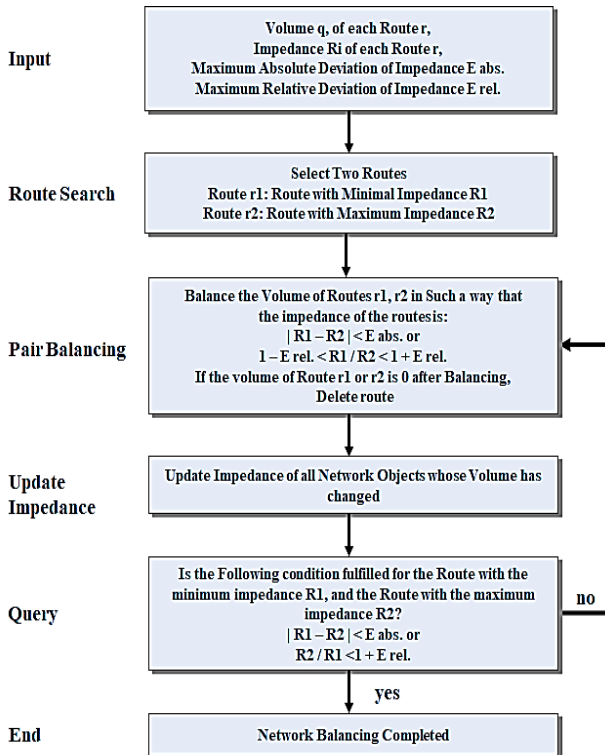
Input

Volume q, of each Route r,
Impedance Ri of each Route r,
Maximum Absolute Deviation of Impedance E abs.
Maximum Relative Deviation of Impedance E rel.

Route Search

Select Two Routes
Route r1: Route with Minimal Impedance R1
Route r2: Route with Maximum Impedance R2

Pair Balancing

Balance the Volume of Routes r1, r2 in Such a way that the impedance of the routesis:
| R1 – R2 | < E abs. or
1 – E rel. < R1 / R2 < 1 + E rel.
If the volume of Route r1 or r2 is 0 after Balancing, Delete route

Update Impedance

Update Impedance of all Network Objects whose Volume has changed

Query

Is the Following condition fulfilled for the Route with the minimum impedance R1, and the Route with the maximum impedance R2?
| R1 – R2 | < E abs. or
R2 / R1 <1 + E rel.

no

yes

End

Network Balancing Completed